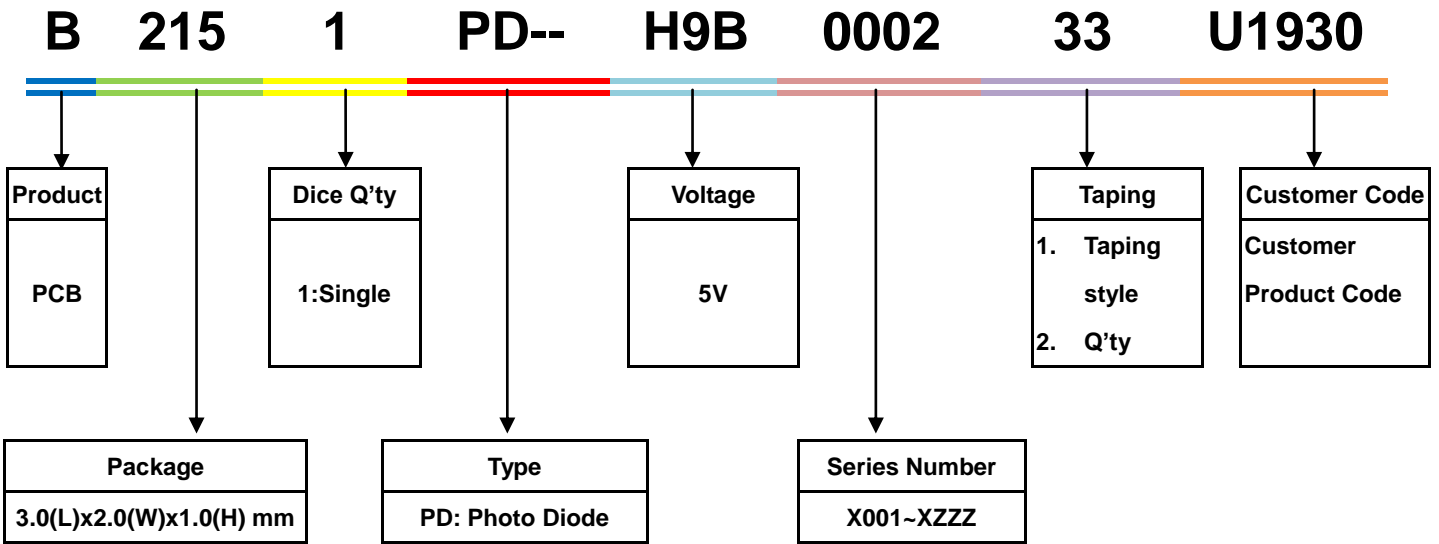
B 215 1 PD-- H9B 0002 33 U1930

| Product |
|---|
| PCB |

| Dice Q’ty |
|---|
| 1:Single |

| Voltage |
|---|
| 5V |

| Taping |
|---|
| 1. Taping style<br>2. Q’ty |

| Customer Code |
|---|
| Customer Product Code |

| Package |
|---|
| 3.0(L)x2.0(W)x1.0(H) mm |

| Type |
|---|
| PD: Photo Diode |

| Series Number |
|---|
| X001~XZZZ |